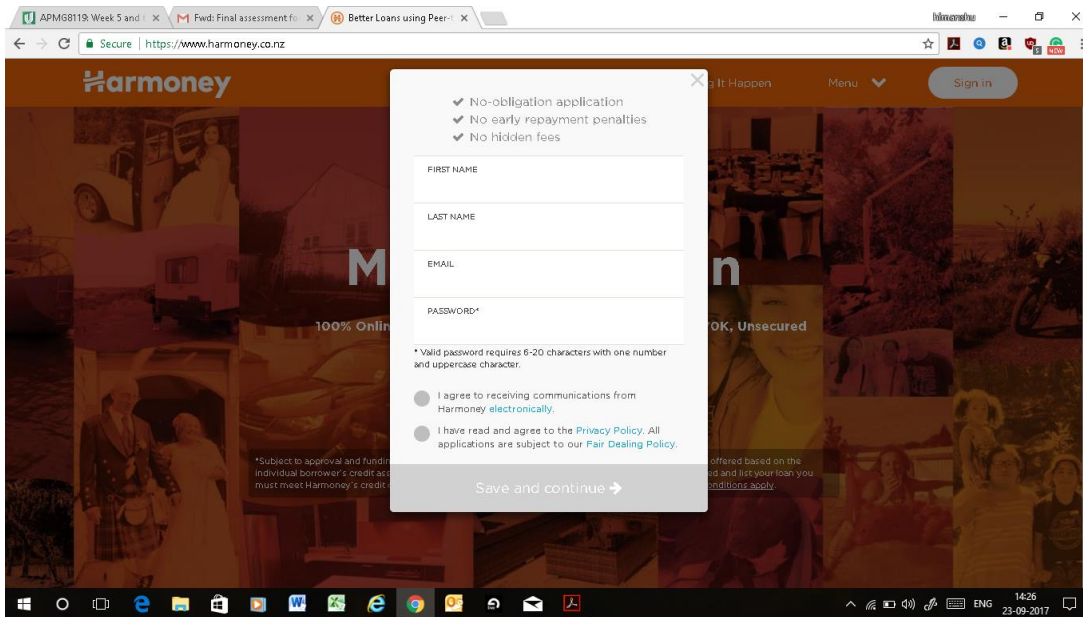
APMG8119: Week 5 and
Fwd: Final assessment fo
Better Loans using Peer-t
himanshu

Secure | https://www.harmoney.co.nz

Harmoney
g It Happen
Menu
Sign in

No-obligation application
No early repayment penalties
No hidden fees

FIRST NAME

LAST NAME

EMAIL

PASSWORD*

* Valid password requires 6-20 characters with one number and uppercase character.

I agree to receiving communications from Harmoney electronically.

I have read and agree to the Privacy Policy. All applications are subject to our Fair Dealing Policy.

Save and continue

M
n
100% Onlin
0K, Unsecured

*Subject to approval and fundin
individual borrower's credit as
must meet Harmoney's credit c
offered based on the
ed and list your loan you
onditions apply.

ENG
14:26
23-09-2017